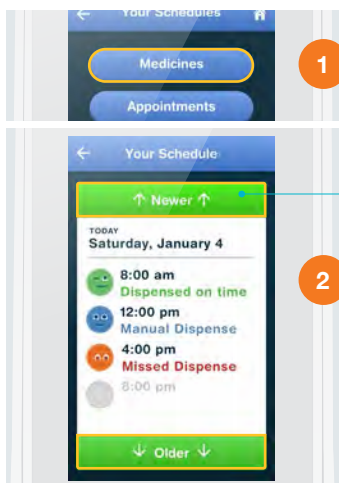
← Your Schedules

Medicines

1

Appointments

← Your Schedule

↑ Newer ↑

TODAY
Saturday, January 4

2

8:00 am
Dispensed on time

12:00 pm
Manual Dispense

4:00 pm
Missed Dispense

8:00 pm

↓ Older ↓